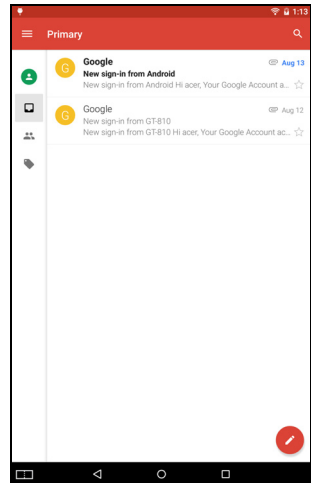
1:13

Primary

G
Google
Aug 13
New sign-in from Android
New sign-in from Android Hi acer, Your Google Account a...

G
Google
Aug 12
New sign-in from GT-810
New sign-in from GT-810 Hi acer, Your Google Account a...